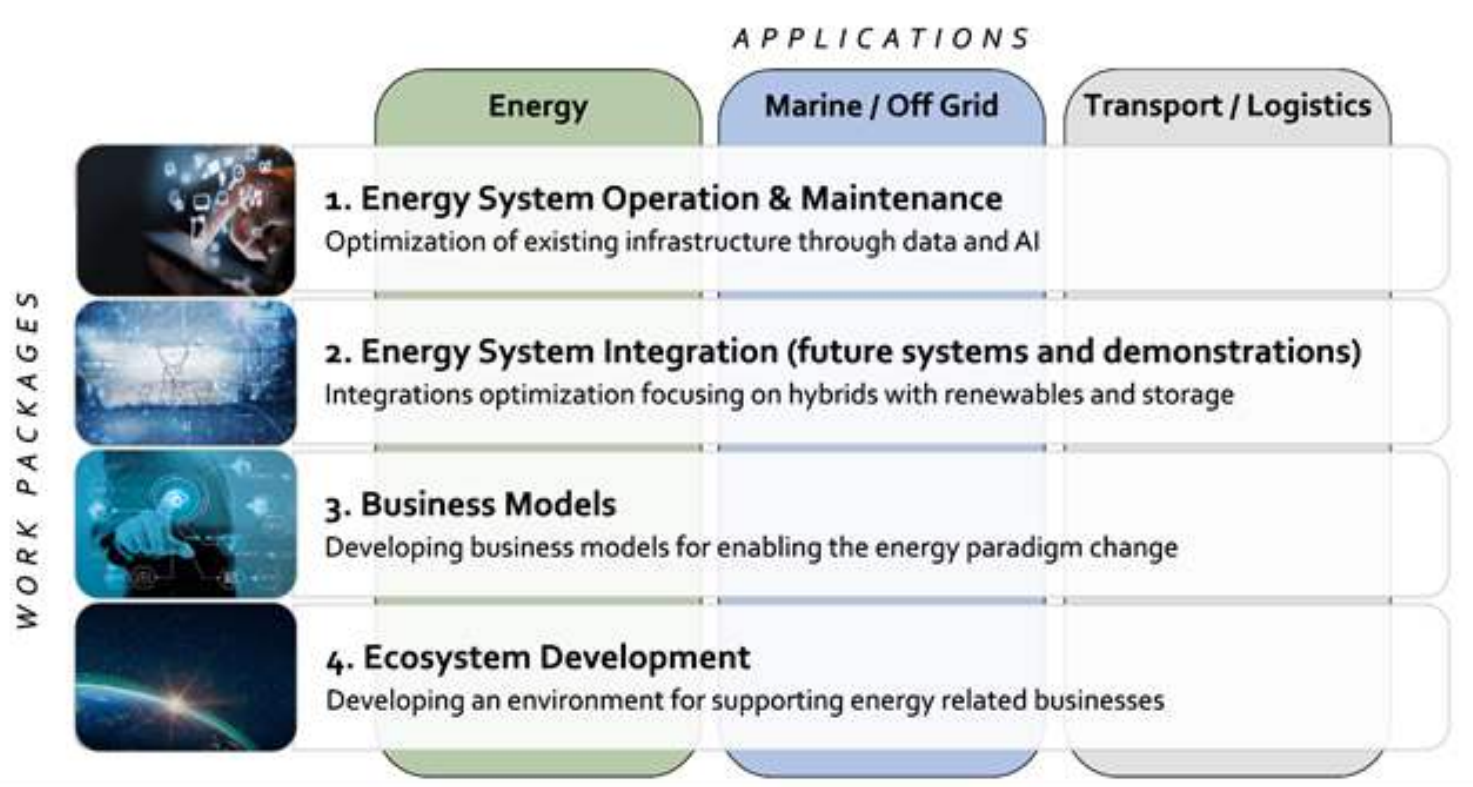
APPLICATIONS

Energy

Marine / Off Grid

Transport / Logistics

WORK PACKAGES

1. Energy System Operation & Maintenance
Optimization of existing infrastructure through data and AI

2. Energy System Integration (future systems and demonstrations)
Integrations optimization focusing on hybrids with renewables and storage

3. Business Models
Developing business models for enabling the energy paradigm change

4. Ecosystem Development
Developing an environment for supporting energy related businesses